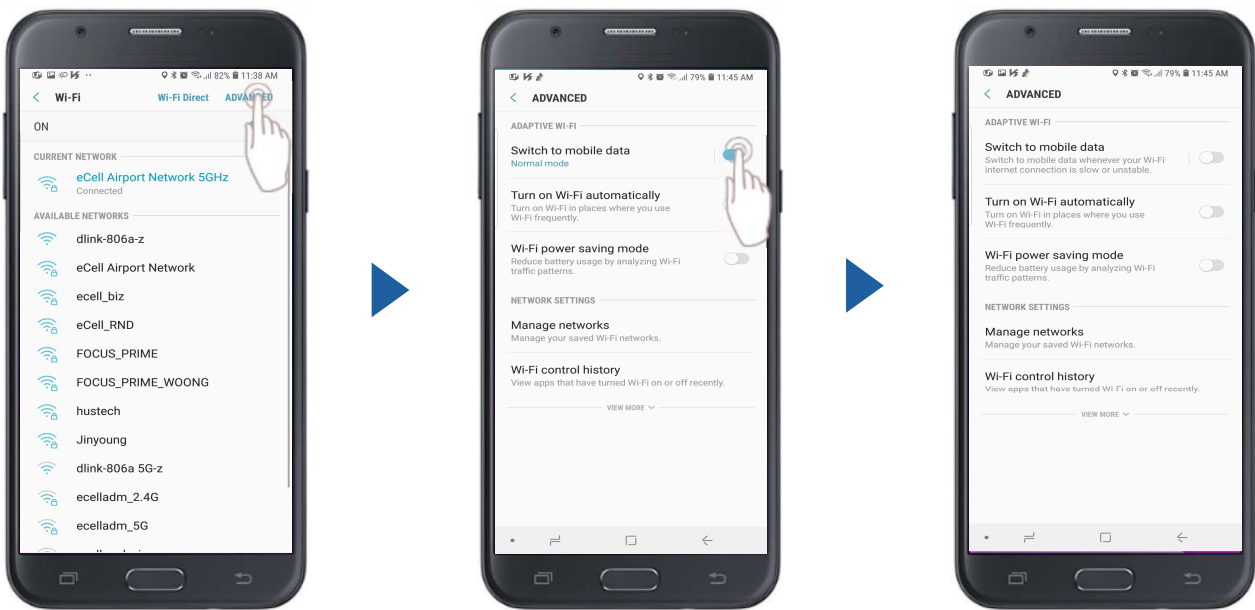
82% 11:38 AM
Wi-Fi Wi-Fi Direct ADVAN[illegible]ED
ON
CURRENT NETWORK
eCell Airport Network 5GHz
Connected
AVAILABLE NETWORKS
dlink-806a-z
eCell Airport Network
ecell_biz
eCell_RND
FOCUS_PRIME
FOCUS_PRIME_WOONG
hustech
Jinyoung
dlink-806a 5G-z
ecelladm_2.4G
ecelladm_5G

79% 11:45 AM
ADVANCED
ADAPTIVE WI-FI
Switch to mobile data
Normal mode
Turn on Wi-Fi automatically
Turn on Wi-Fi in places where you use Wi-Fi frequently.
Wi-Fi power saving mode
Reduce battery usage by analyzing Wi-Fi traffic patterns.
NETWORK SETTINGS
Manage networks
Manage your saved Wi-Fi networks.
Wi-Fi control history
View apps that have turned Wi-Fi on or off recently.
VIEW MORE

79% 11:45 AM
ADVANCED
ADAPTIVE WI-FI
Switch to mobile data
Switch to mobile data whenever your Wi-Fi internet connection is slow or unstable.
Turn on Wi-Fi automatically
Turn on Wi-Fi in places where you use Wi-Fi frequently.
Wi-Fi power saving mode
Reduce battery usage by analyzing Wi-Fi traffic patterns.
NETWORK SETTINGS
Manage networks
Manage your saved Wi-Fi networks.
Wi-Fi control history
View apps that have turned Wi-Fi on or off recently.
VIEW MORE